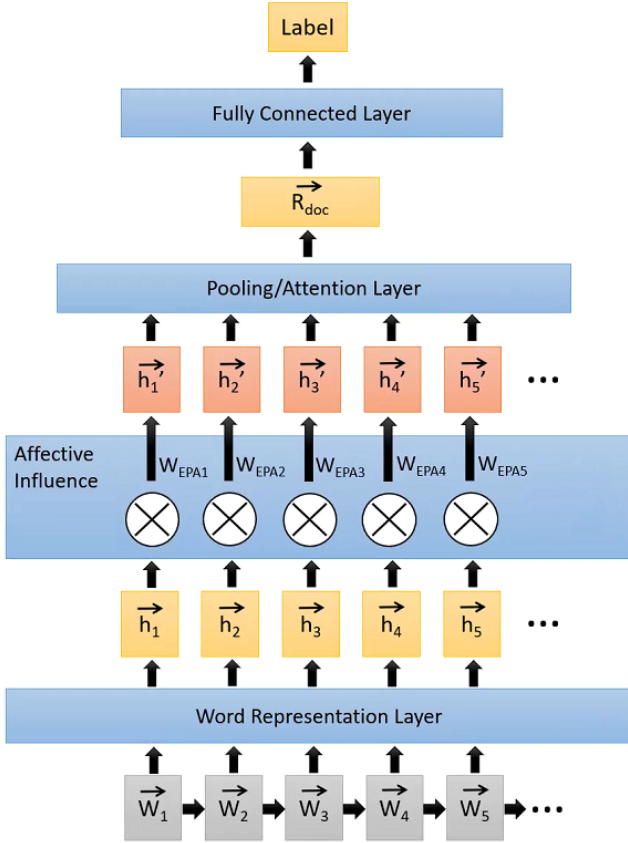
Label

Fully Connected Layer

$\overrightarrow{R_{doc}}$

Pooling/Attention Layer

$\overrightarrow{h_1'}$ $\overrightarrow{h_2'}$ $\overrightarrow{h_3'}$ $\overrightarrow{h_4'}$ $\overrightarrow{h_5'}$ ...

Affective Influence

$W_{EPA1}$ $W_{EPA2}$ $W_{EPA3}$ $W_{EPA4}$ $W_{EPA5}$

$\overrightarrow{h_1}$ $\overrightarrow{h_2}$ $\overrightarrow{h_3}$ $\overrightarrow{h_4}$ $\overrightarrow{h_5}$ ...

Word Representation Layer

$\overrightarrow{W_1}$ $\overrightarrow{W_2}$ $\overrightarrow{W_3}$ $\overrightarrow{W_4}$ $\overrightarrow{W_5}$ ...